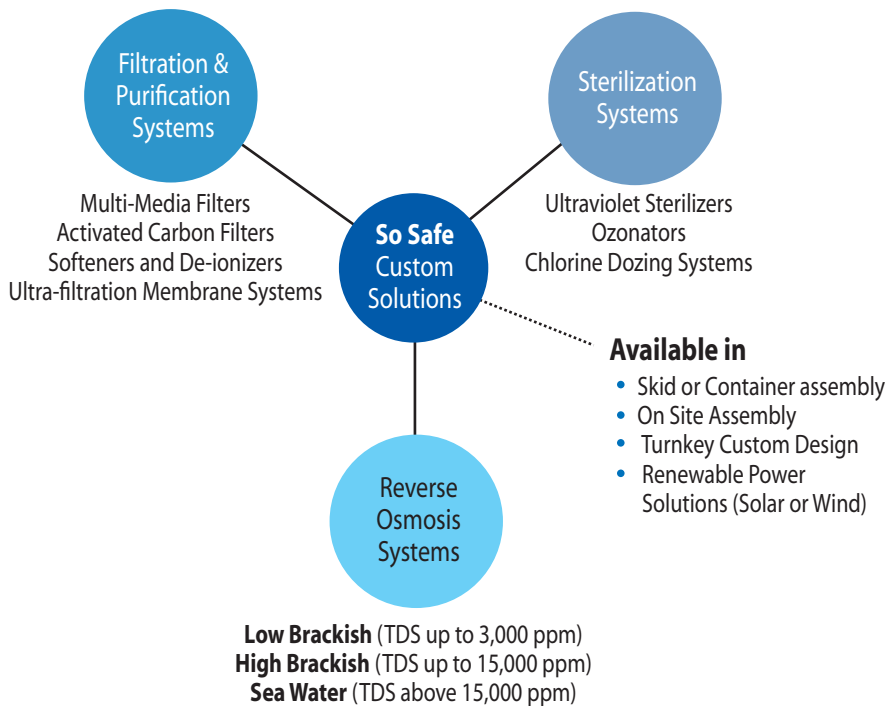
Filtration & Purification Systems

Multi-Media Filters
Activated Carbon Filters
Softeners and De-ionizers
Ultra-filtration Membrane Systems

Sterilization Systems

Ultraviolet Sterilizers
Ozonators
Chlorine Dozing Systems

So Safe Custom Solutions

Available in
• Skid or Container assembly
• On Site Assembly
• Turnkey Custom Design
• Renewable Power Solutions (Solar or Wind)

Reverse Osmosis Systems

Low Brackish (TDS up to 3,000 ppm)
High Brackish (TDS up to 15,000 ppm)
Sea Water (TDS above 15,000 ppm)